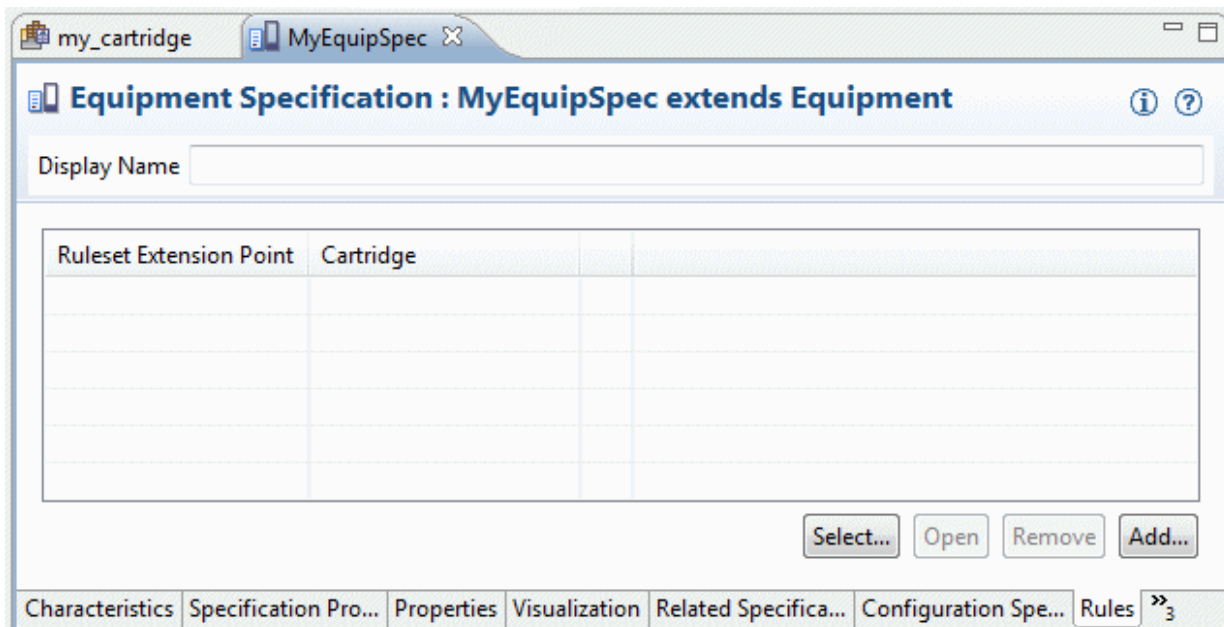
my_cartridge MyEquipSpec

Equipment Specification : MyEquipSpec extends Equipment

Display Name

| Ruleset Extension Point | Cartridge | | |
|---|---|---|---|
| | | | |

Select... Open Remove Add...

Characteristics | Specification Pro... | Properties | Visualization | Related Specifica... | Configuration Spe... | Rules | »3